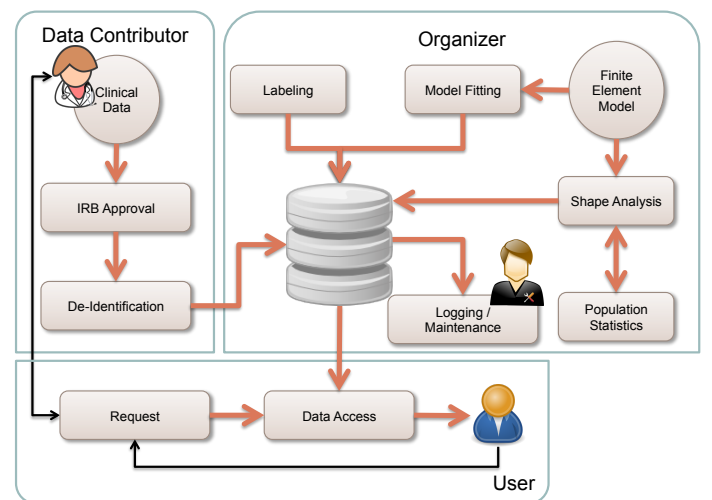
Data Contributor

Clinical Data

IRB Approval

De-Identification

Organizer

Labeling

Model Fitting

Finite Element Model

Shape Analysis

Logging / Maintenance

Population Statistics

Request

Data Access

User